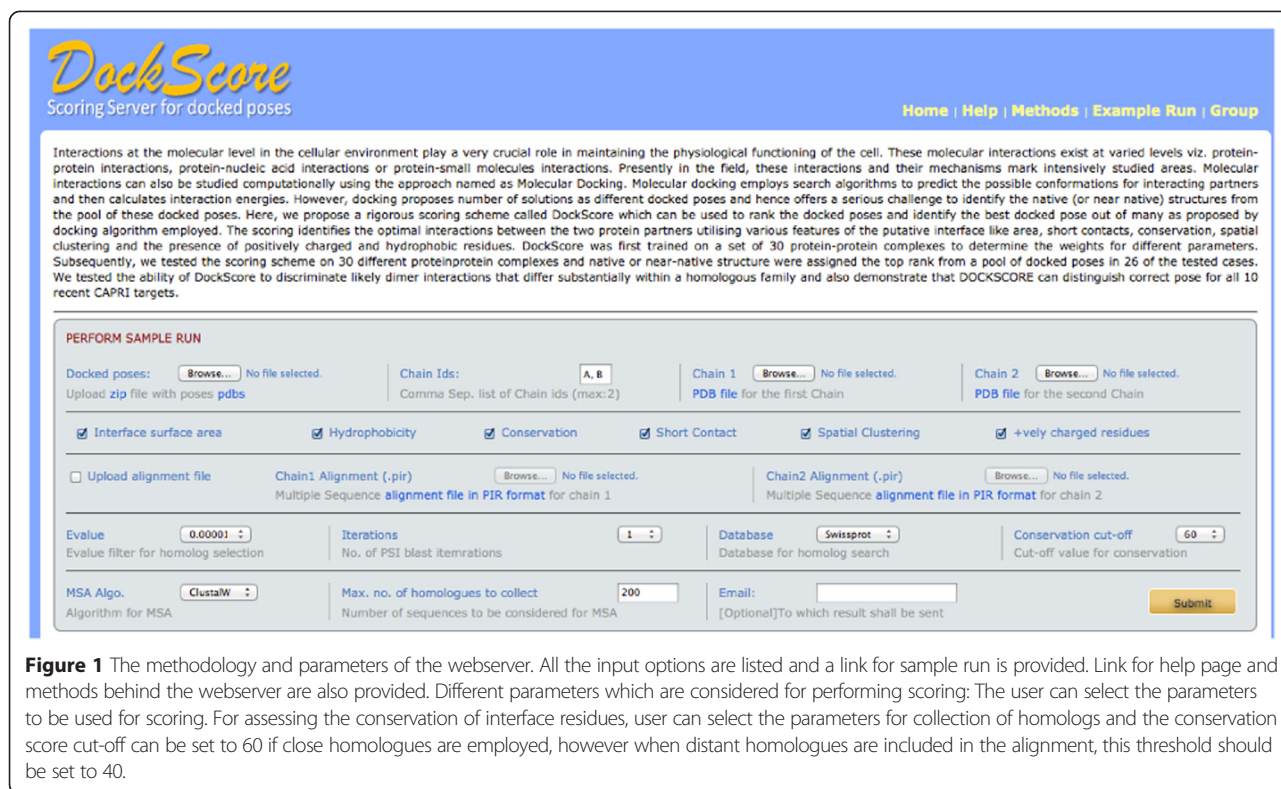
DockScore
Scoring Server for docked poses

Home | Help | Methods | Example Run | Group

Interactions at the molecular level in the cellular environment play a very crucial role in maintaining the physiological functioning of the cell. These molecular interactions exist at varied levels viz. protein-protein interactions, protein-nucleic acid interactions or protein-small molecules interactions. Presently in the field, these interactions and their mechanisms mark intensively studied areas. Molecular interactions can also be studied computationally using the approach named as Molecular Docking. Molecular docking employs search algorithms to predict the possible conformations for interacting partners and then calculates interaction energies. However, docking proposes number of solutions as different docked poses and hence offers a serious challenge to identify the native (or near native) structures from the pool of these docked poses. Here, we propose a rigorous scoring scheme called DockScore which can be used to rank the docked poses and identify the best docked pose out of many as proposed by docking algorithm employed. The scoring identifies the optimal interactions between the two protein partners utilising various features of the putative interface like area, short contacts, conservation, spatial clustering and the presence of positively charged and hydrophobic residues. DockScore was first trained on a set of 30 protein-protein complexes to determine the weights for different parameters. Subsequently, we tested the scoring scheme on 30 different proteinprotein complexes and native or near-native structure were assigned the top rank from a pool of docked poses in 26 of the tested cases. We tested the ability of DockScore to discriminate likely dimer interactions that differ substantially within a homologous family and also demonstrate that DOCKSCORE can distinguish correct pose for all 10 recent CAPRI targets.

PERFORM SAMPLE RUN

Docked poses: Browse... No file selected.
Upload zip file with poses pdbs

Chain Ids: A, B
Comma Sep. list of Chain ids (max:2)

Chain 1 Browse... No file selected.
PDB file for the first Chain

Chain 2 Browse... No file selected.
PDB file for the second Chain

Interface surface area
Hydrophobicity
Conservation
Short Contact
Spatial Clustering
+vely charged residues

Upload alignment file
Chain1 Alignment (.pir) Browse... No file selected.
Multiple Sequence alignment file in PIR format for chain 1
Chain2 Alignment (.pir) Browse... No file selected.
Multiple Sequence alignment file in PIR format for chain 2

Evalue 0.00001
Evalue filter for homolog selection
Iterations 1
No. of PSI blast itemrations
Database Swissprot
Database for homolog search
Conservation cut-off 60
Cut-off value for conservation

MSA Algo. ClustalW
Algorithm for MSA
Max. no. of homologues to collect 200
Number of sequences to be considered for MSA
Email:
[Optional]To which result shall be sent
Submit

Figure 1 The methodology and parameters of the webserver. All the input options are listed and a link for sample run is provided. Link for help page and methods behind the webserver are also provided. Different parameters which are considered for performing scoring: The user can select the parameters to be used for scoring. For assessing the conservation of interface residues, user can select the parameters for collection of homologs and the conservation score cut-off can be set to 60 if close homologues are employed, however when distant homologues are included in the alignment, this threshold should be set to 40.